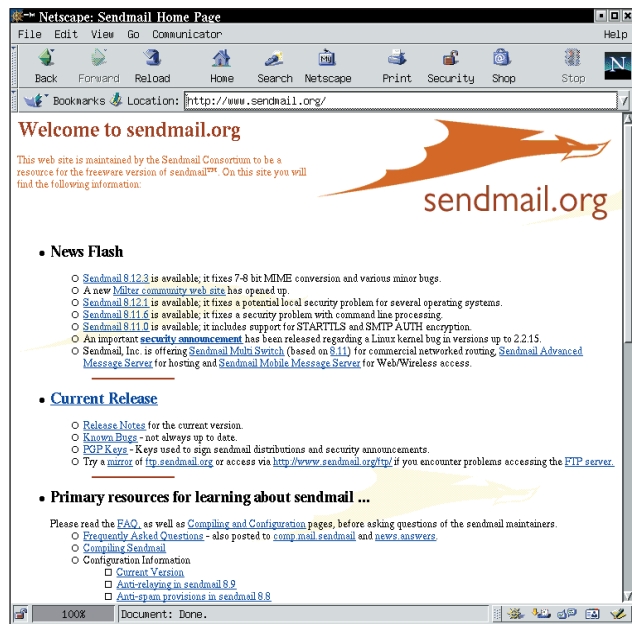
Netscape: Sendmail Home Page

File Edit View Go Communicator Help

Back Forward Reload Home Search Netscape Print Security Shop Stop

Bookmarks Location: http://www.sendmail.org/

Welcome to sendmail.org

This web site is maintained by the Sendmail Consortium to be a resource for the freeware version of sendmail™. On this site you will find the following information:

sendmail.org

• News Flash

○ Sendmail 8.12.3 is available; it fixes 7-8 bit MIME conversion and various minor bugs.
○ A new Milter community web site has opened up.
○ Sendmail 8.12.1 is available; it fixes a potential local security problem for several operating systems.
○ Sendmail 8.11.6 is available; it fixes a security problem with command line processing.
○ Sendmail 8.11.0 is available; it includes support for STARTTLS and SMTP AUTH encryption.
○ An important security announcement has been released regarding a Linux kernel bug in versions up to 2.2.15.
○ Sendmail, Inc. is offering Sendmail Multi Switch (based on 8.11) for commercial networked routing, Sendmail Advanced Message Server for hosting and Sendmail Mobile Message Server for Web/Wireless access.

• Current Release

○ Release Notes for the current version.
○ Known Bugs - not always up to date.
○ PGP Keys - Keys used to sign sendmail distributions and security announcements.
○ Try a mirror of ftp.sendmail.org or access via http://www.sendmail.org/ftp/ if you encounter problems accessing the FTP server.

• Primary resources for learning about sendmail ...

Please read the FAQ, as well as Compiling and Configuration pages, before asking questions of the sendmail maintainers.

○ Frequently Asked Questions - also posted to comp.mail.sendmail and news.answers.
○ Compiling Sendmail
○ Configuration Information
□ Current Version
□ Anti-relaying in sendmail 8.9
□ Anti-spam provisions in sendmail 8.8

100% Document: Done.